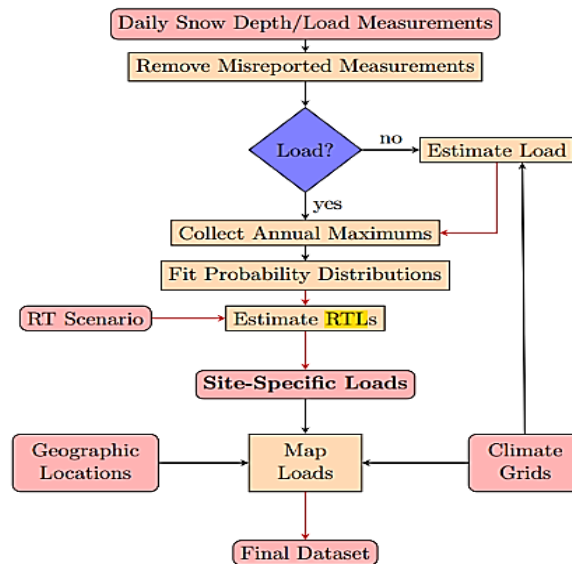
Daily Snow Depth/Load Measurements

Remove Misreported Measurements

Load?

no

Estimate Load

yes

Collect Annual Maximums

Fit Probability Distributions

RT Scenario

Estimate RTLs

Site-Specific Loads

Geographic Locations

Map Loads

Climate Grids

Final Dataset